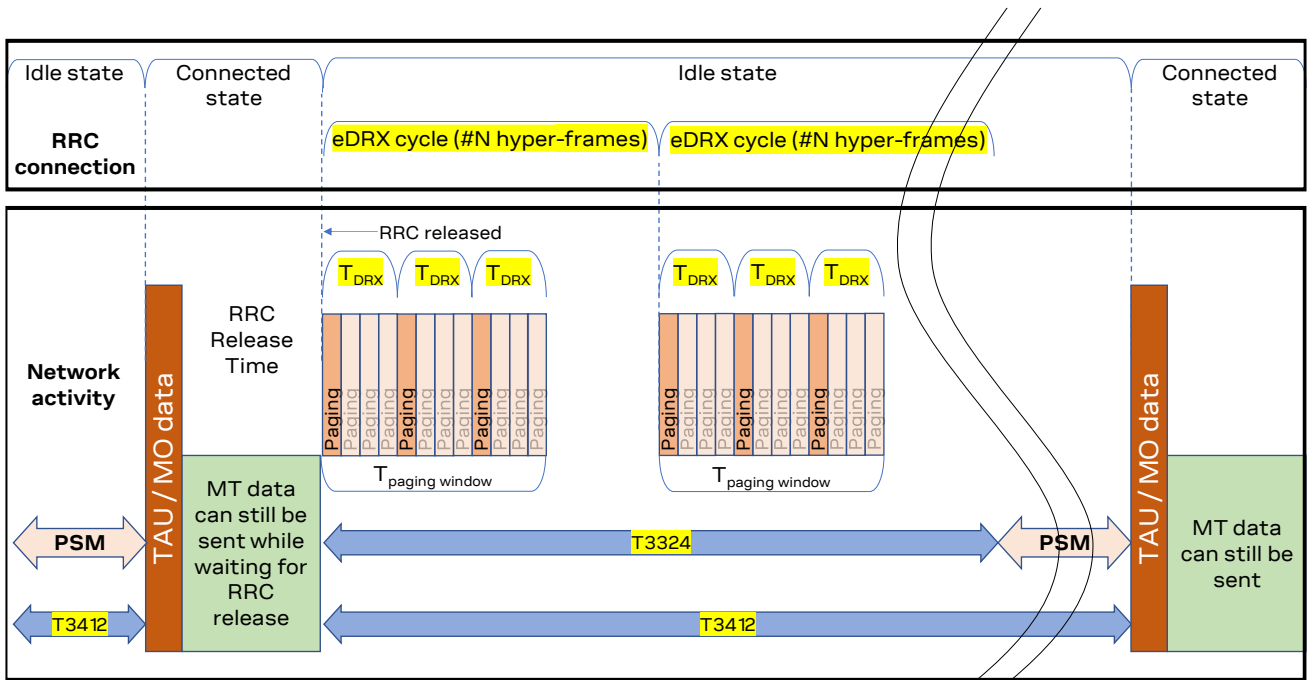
Idle state

Connected state

Idle state

Connected state

RRC connection

eDRX cycle (#N hyper-frames)

eDRX cycle (#N hyper-frames)

RRC released

$T_{DRX}$ $T_{DRX}$ $T_{DRX}$

$T_{DRX}$ $T_{DRX}$ $T_{DRX}$

RRC Release Time

Network activity

TAU / MO data

Paging Paging Paging Paging Paging Paging Paging Paging Paging Paging Paging Paging

Paging Paging Paging Paging Paging Paging Paging Paging Paging Paging Paging Paging

$T_{paging\ window}$

$T_{paging\ window}$

MT data can still be sent while waiting for RRC release

PSM

T3324

PSM

TAU / MO data

MT data can still be sent

T3412

T3412